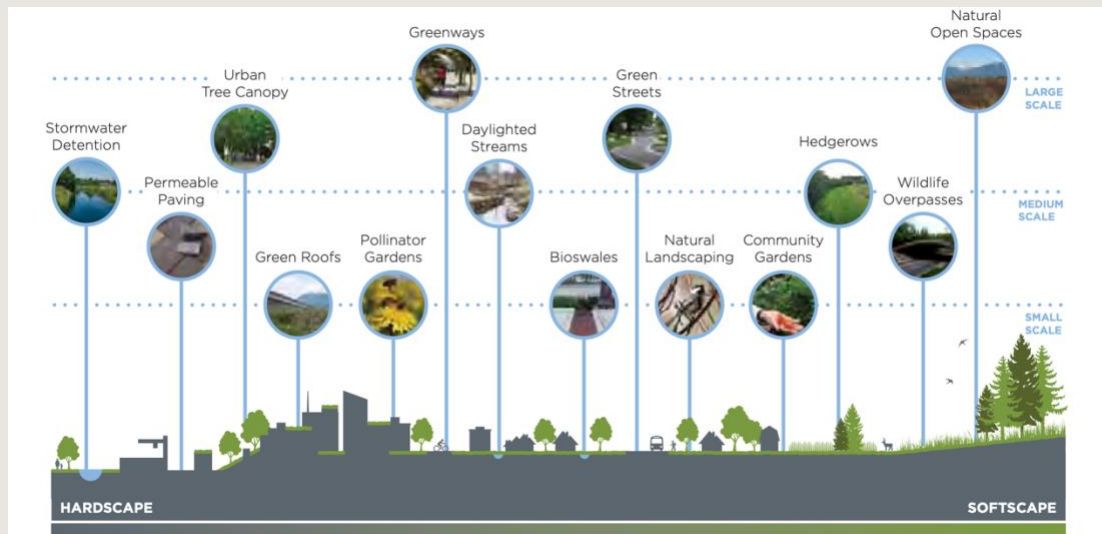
Greenways

Natural Open Spaces

Urban Tree Canopy

Green Streets

LARGE SCALE

Stormwater Detention

Daylighted Streams

Hedgerows

Permeable Paving

Wildlife Overpasses

MEDIUM SCALE

Green Roofs

Pollinator Gardens

Bioswales

Natural Landscaping

Community Gardens

SMALL SCALE

HARDSCAPE

SOFTSCAPE